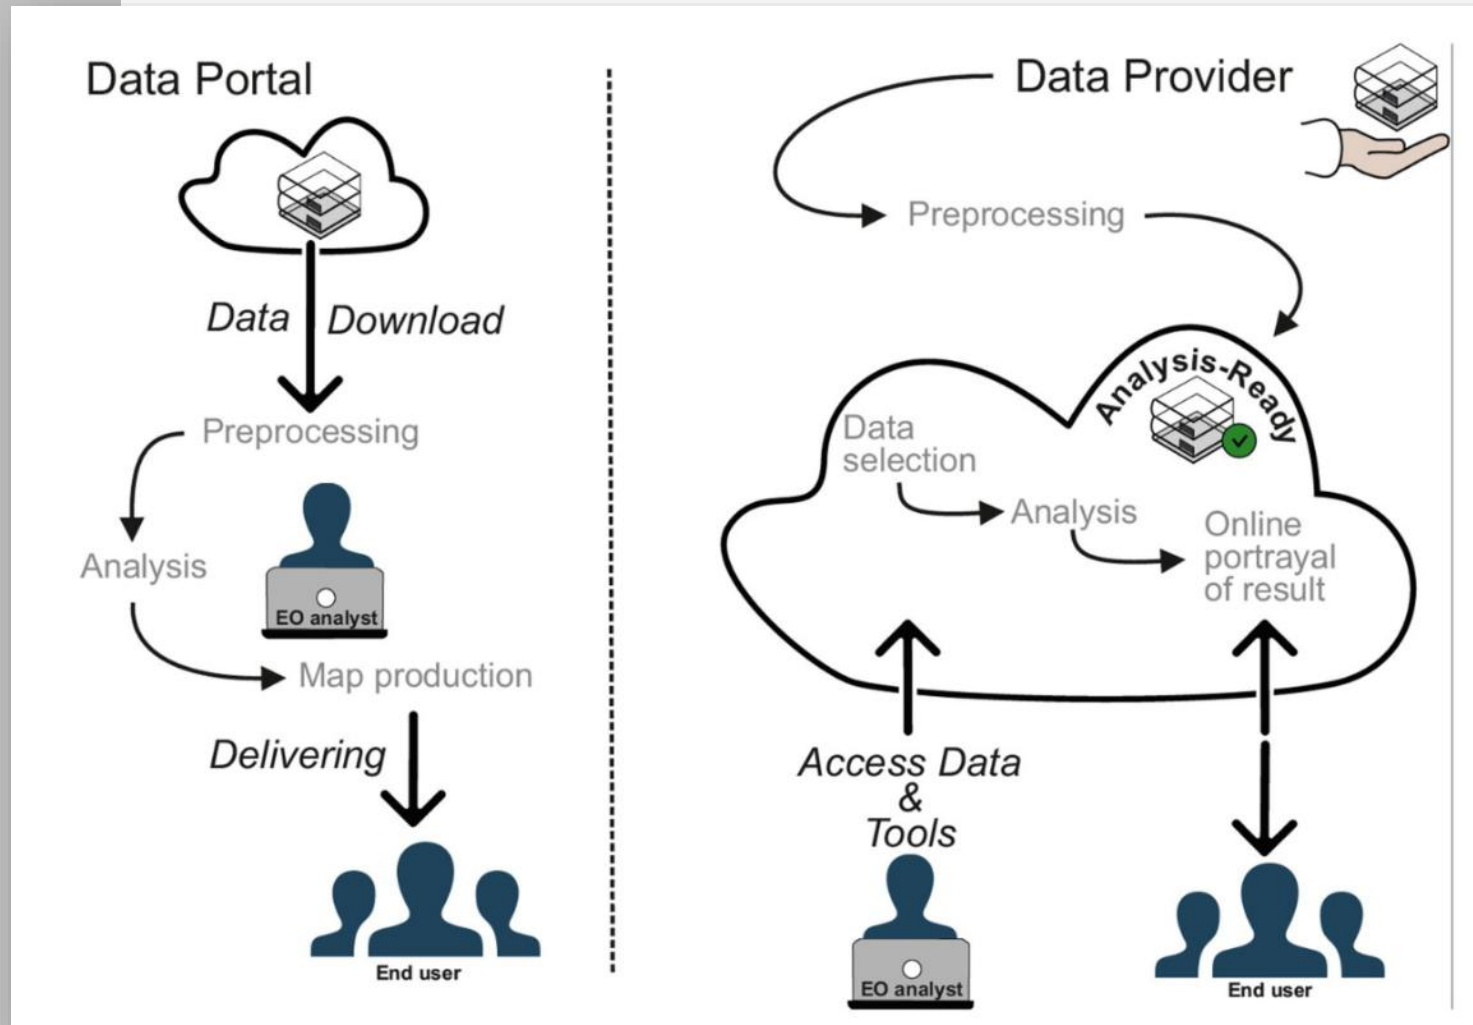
Data Portal

Data Download

Preprocessing

Analysis

EO analyst

Map production

Delivering

End user

Data Provider

Preprocessing

Analysis-Ready

Data selection

Analysis

Online portrayal of result

Access Data & Tools

EO analyst

End user